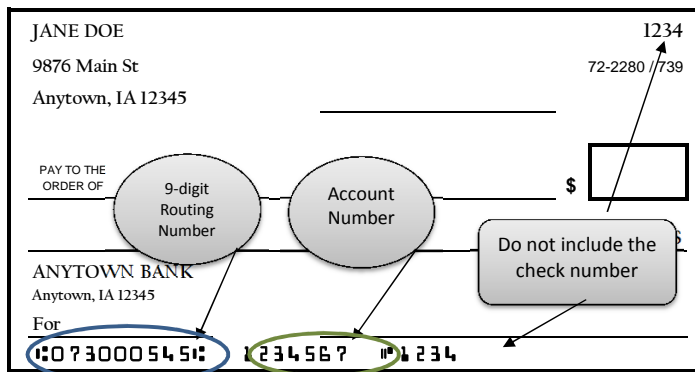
JANE DOE
1234
9876 Main St
72-2280 / 739
Anytown, IA 12345

PAY TO THE ORDER OF
9-digit Routing Number
Account Number
$
Do not include the check number

ANYTOWN BANK
Anytown, IA 12345
For
⑆073000545⑆ 1234567 ⑈1234